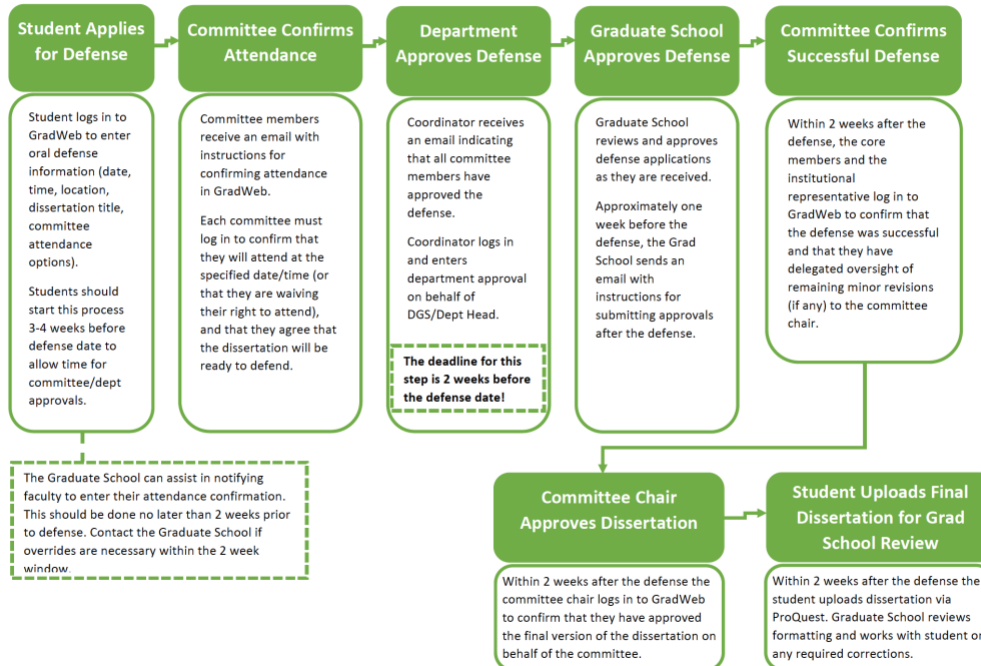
Student Applies for Defense

Student logs in to GradWeb to enter oral defense information (date, time, location, dissertation title, committee attendance options).

Students should start this process 3-4 weeks before defense date to allow time for committee/dept approvals.

The Graduate School can assist in notifying faculty to enter their attendance confirmation. This should be done no later than 2 weeks prior to defense. Contact the Graduate School if overrides are necessary within the 2 week window.

Committee Confirms Attendance

Committee members receive an email with instructions for confirming attendance in GradWeb.

Each committee must log in to confirm that they will attend at the specified date/time (or that they are waiving their right to attend), and that they agree that the dissertation will be ready to defend.

Department Approves Defense

Coordinator receives an email indicating that all committee members have approved the defense.

Coordinator logs in and enters department approval on behalf of DGS/Dept Head.

The deadline for this step is 2 weeks before the defense date!

Graduate School Approves Defense

Graduate School reviews and approves defense applications as they are received.

Approximately one week before the defense, the Grad School sends an email with instructions for submitting approvals after the defense.

Committee Confirms Successful Defense

Within 2 weeks after the defense, the core members and the institutional representative log in to GradWeb to confirm that the defense was successful and that they have delegated oversight of remaining minor revisions (if any) to the committee chair.

Committee Chair Approves Dissertation

Within 2 weeks after the defense the committee chair logs in to GradWeb to confirm that they have approved the final version of the dissertation on behalf of the committee.

Student Uploads Final Dissertation for Grad School Review

Within 2 weeks after the defense the student uploads dissertation via ProQuest. Graduate School reviews formatting and works with student on any required corrections.